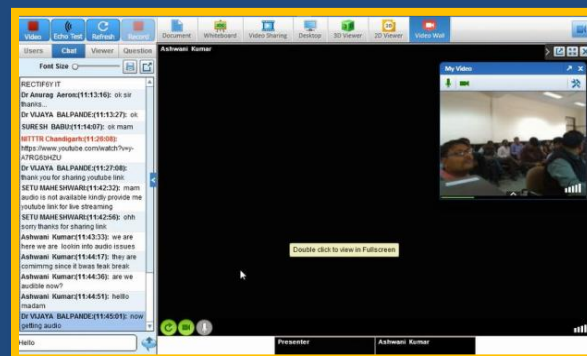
Video Echo Test Refresh Record Document Whiteboard Video Sharing Desktop 3D Viewer 2D Viewer Video Wall

Users Chat Viewer Question

Font Size

Ashwani Kumar

My Video

RECTIF6Y IT

Dr Anurag Aeron:(11:13:16): ok sir thanks...

Dr VIJAYA BALPANDE:(11:13:27): ok

SURESH BABU:(11:14:07): ok mam

NITTTR Chandigarh:(11:20:08): https://www.youtube.com/watch?v=A7RGS0HZU

Dr VIJAYA BALPANDE:(11:27:08): thank you for sharing youtube link

SETU MAHESHWARI:(11:42:32): mam audio is not available kindly provide me youtube link for live streaming

SETU MAHESHWARI:(11:42:56): ohh sorry thanks for sharing link

Ashwani Kumar:(11:43:33): we are here we are lookin into audio issues

Ashwani Kumar:(11:44:17): they are commimg since it bwas teak break

Ashwani Kumar:(11:44:36): are we audible now?

Ashwani Kumar:(11:44:51): hello madam

Dr VIJAYA BALPANDE:(11:45:01): now getting audio

Hello

Double click to view in Fullscreen

Presenter

Ashwani Kumar